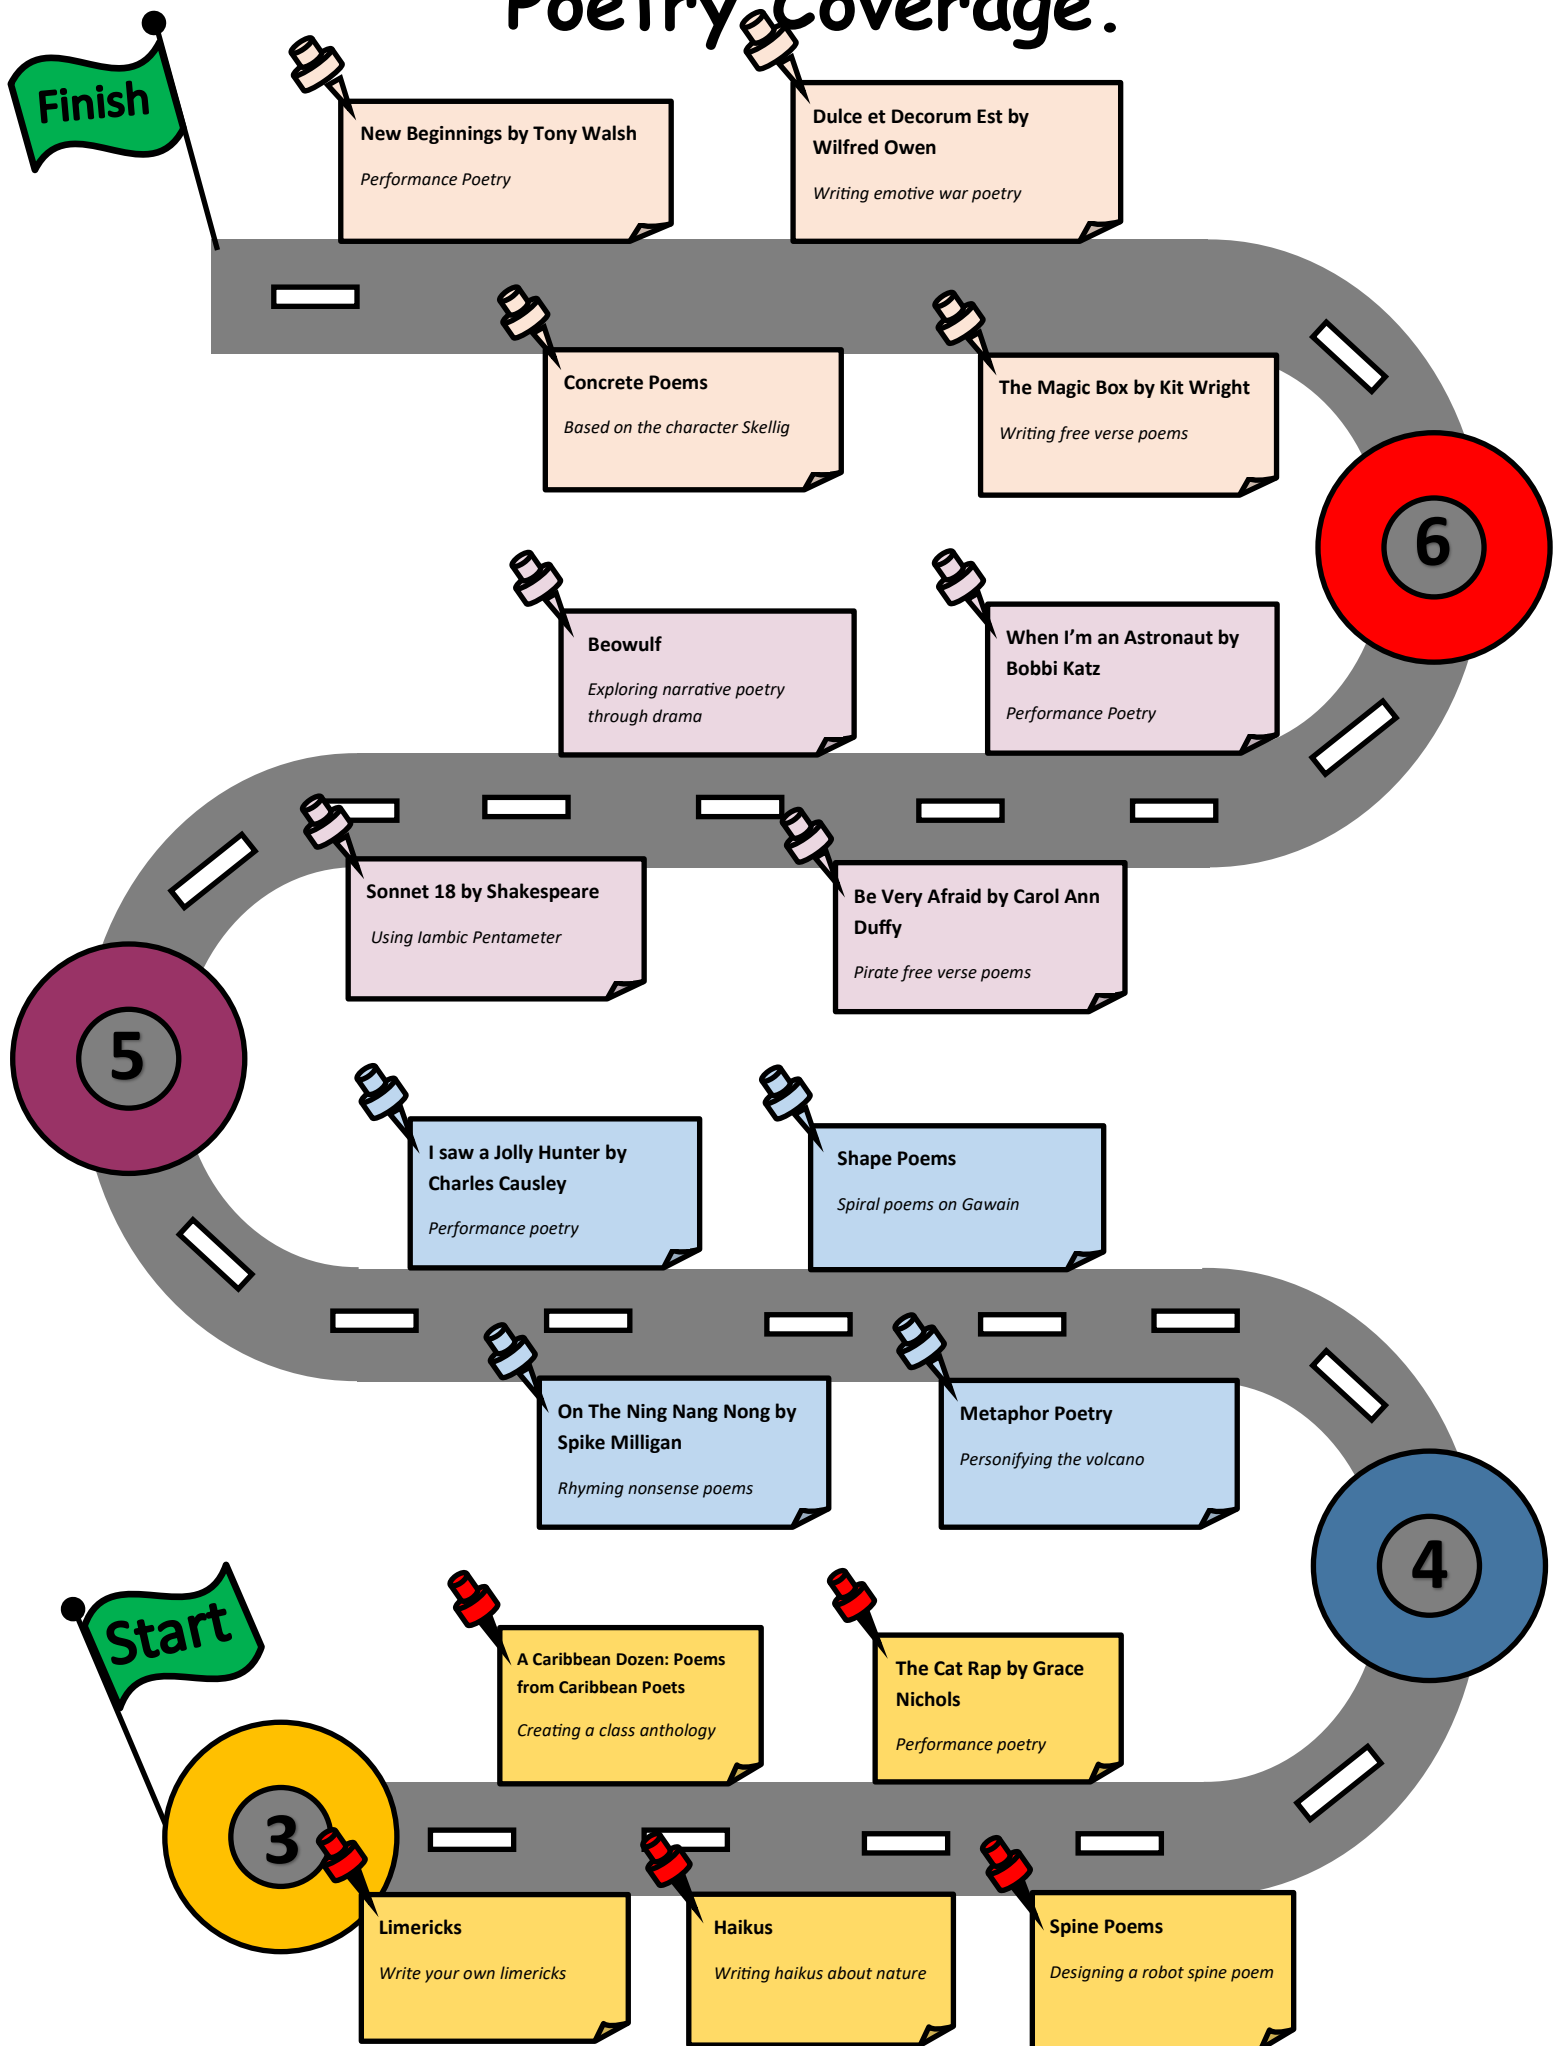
Poetry Coverage:

Finish

New Beginnings by Tony Walsh
Performance Poetry

Dulce et Decorum Est by Wilfred Owen
Writing emotive war poetry

Concrete Poems
Based on the character Skellig

The Magic Box by Kit Wright
Writing free verse poems

6

Beowulf
Exploring narrative poetry through drama

When I'm an Astronaut by Bobbi Katz
Performance Poetry

Sonnet 18 by Shakespeare
Using Iambic Pentameter

Be Very Afraid by Carol Ann Duffy
Pirate free verse poems

5

I saw a Jolly Hunter by Charles Causley
Performance poetry

Shape Poems
Spiral poems on Gawain

On The Ning Nang Nong by Spike Milligan
Rhyming nonsense poems

Metaphor Poetry
Personifying the volcano

4

Start

A Caribbean Dozen: Poems from Caribbean Poets
Creating a class anthology

The Cat Rap by Grace Nichols
Performance poetry

3

Limericks
Write your own limericks

Haikus
Writing haikus about nature

Spine Poems
Designing a robot spine poem